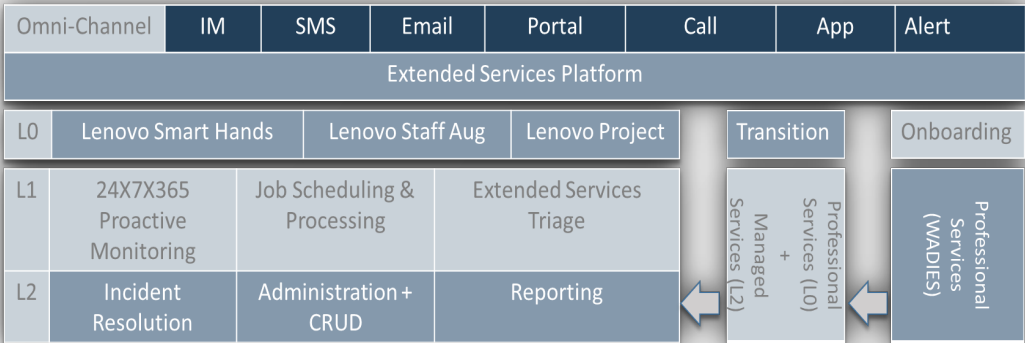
| Omni-Channel | IM | SMS | Email | Portal | Call | App | Alert |
|---|---|---|---|---|---|---|---|

Extended Services Platform

| L0 | Lenovo Smart Hands | Lenovo Staff Aug | Lenovo Project |
|---|---|---|---|
| L1 | 24X7X365 Proactive Monitoring | Job Scheduling & Processing | Extended Services Triage |
| L2 | Incident Resolution | Administration + CRUD | Reporting |

Transition

Professional Services (L0) + Managed Services (L2)

Onboarding

Professional Services (WADIES)